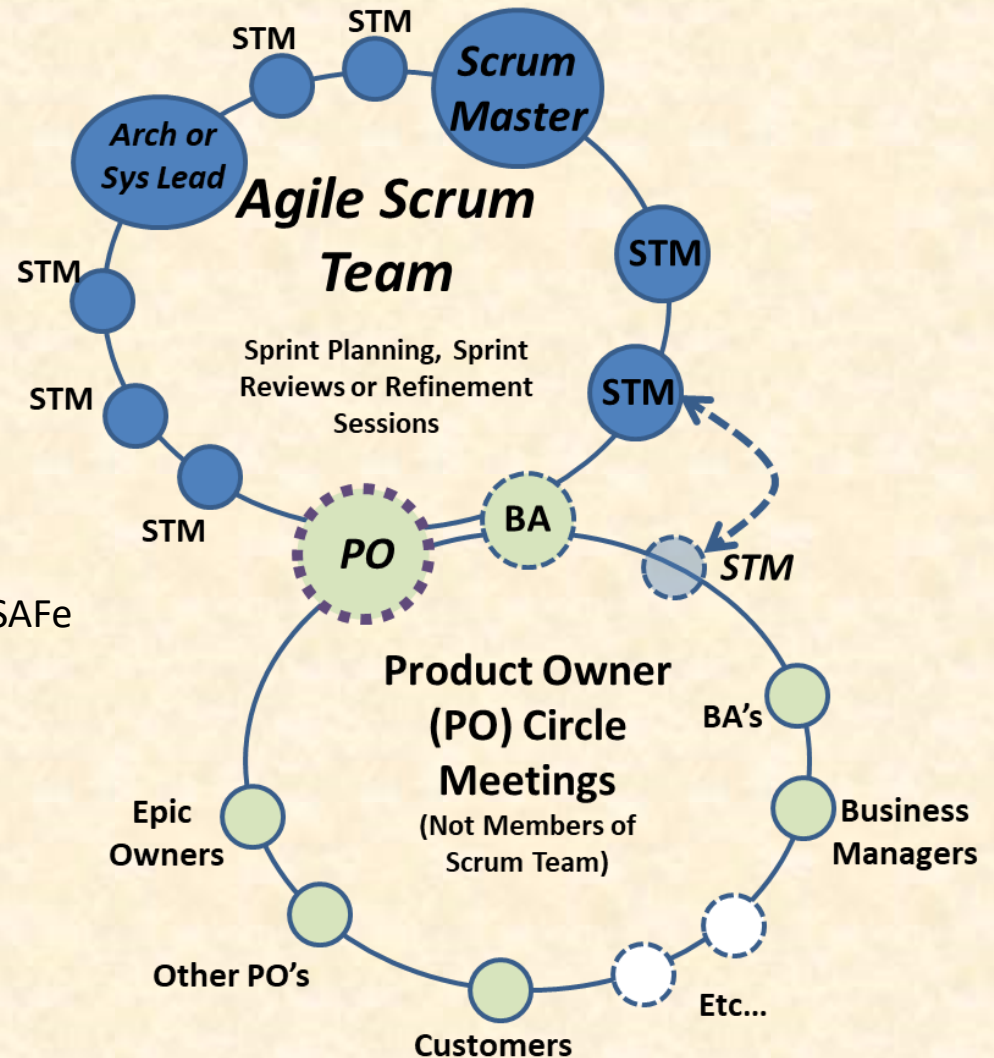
STM

STM

Scrum Master

Arch or Sys Lead

Agile Scrum Team

STM

STM

Sprint Planning, Sprint Reviews or Refinement Sessions

STM

STM

STM

STM

BA

PO

STM

SAFe

Product Owner (PO) Circle Meetings

(Not Members of Scrum Team)

BA's

Epic Owners

Business Managers

Other PO's

Etc...

Customers